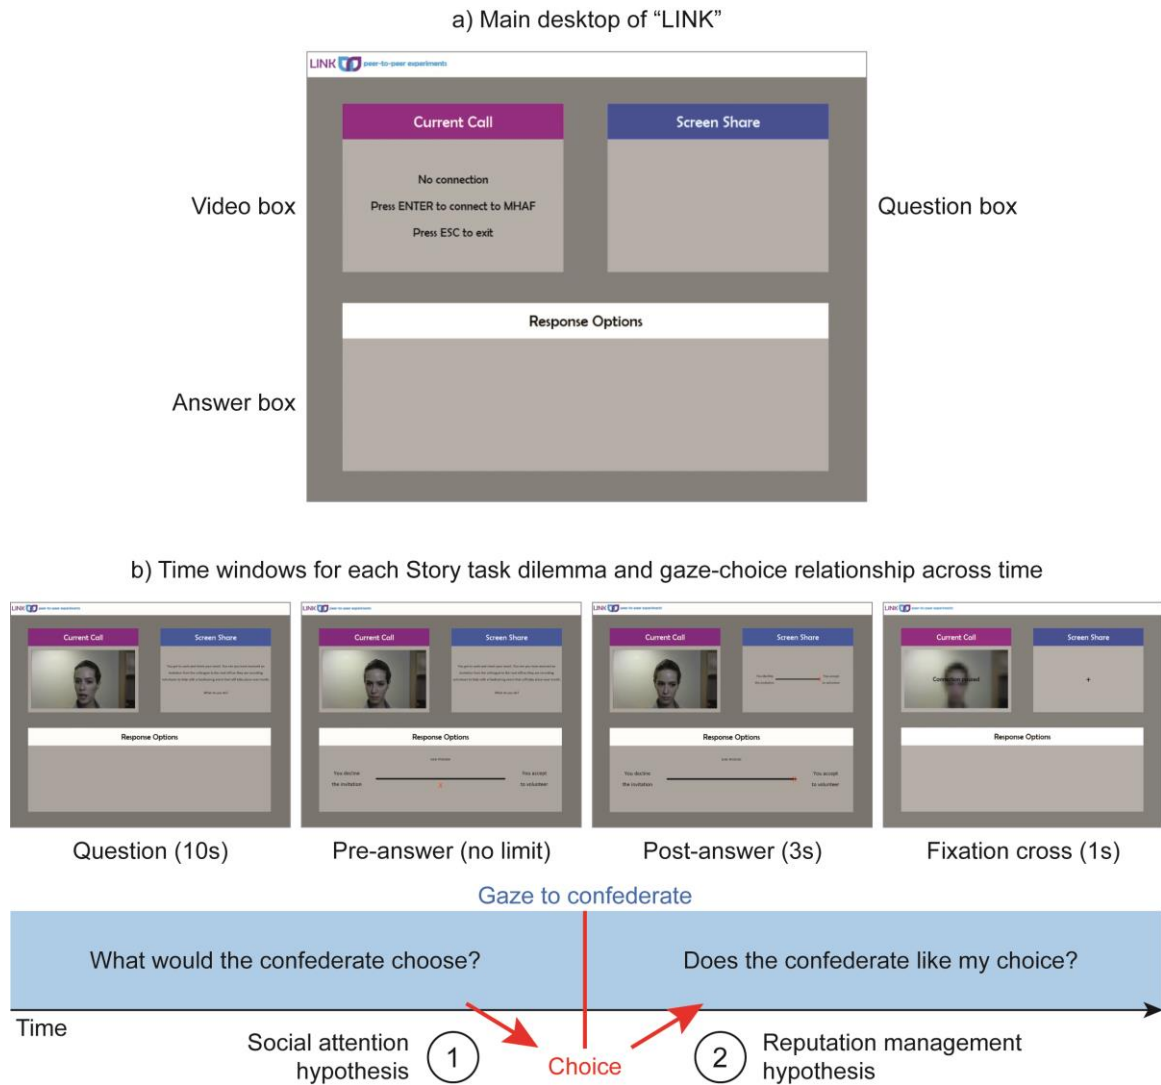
a) Main desktop of "LINK"

LINK peer-to-peer experiments

Current Call

No connection

Press ENTER to connect to MHAF

Press ESC to exit

Screen Share

Video box

Question box

Response Options

Answer box

b) Time windows for each Story task dilemma and gaze-choice relationship across time

LINK peer-to-peer experiments

Current Call

Screen Share

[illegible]

What do you do?

Response Options

Question (10s)

LINK peer-to-peer experiments

Current Call

Screen Share

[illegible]

What do you do?

Response Options

You decline the invitation

You accept to volunteer

Pre-answer (no limit)

LINK peer-to-peer experiments

Current Call

Screen Share

You decline the invitation

You accept to volunteer

Response Options

You decline the invitation

You accept to volunteer

Post-answer (3s)

LINK peer-to-peer experiments

Current Call

Connection paused

Screen Share

+

Response Options

Fixation cross (1s)

Gaze to confederate

What would the confederate choose?

Does the confederate like my choice?

Time

Social attention hypothesis

1

Choice

2

Reputation management hypothesis